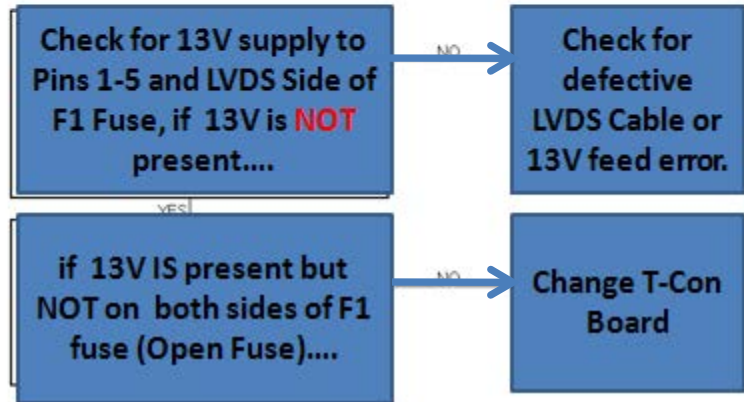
Check for 13V supply to Pins 1-5 and LVDS Side of F1 Fuse, if 13V is NOT present....

NO

Check for defective LVDS Cable or 13V feed error.

YES

if 13V IS present but NOT on both sides of F1 fuse (Open Fuse)....

NO

Change T-Con Board